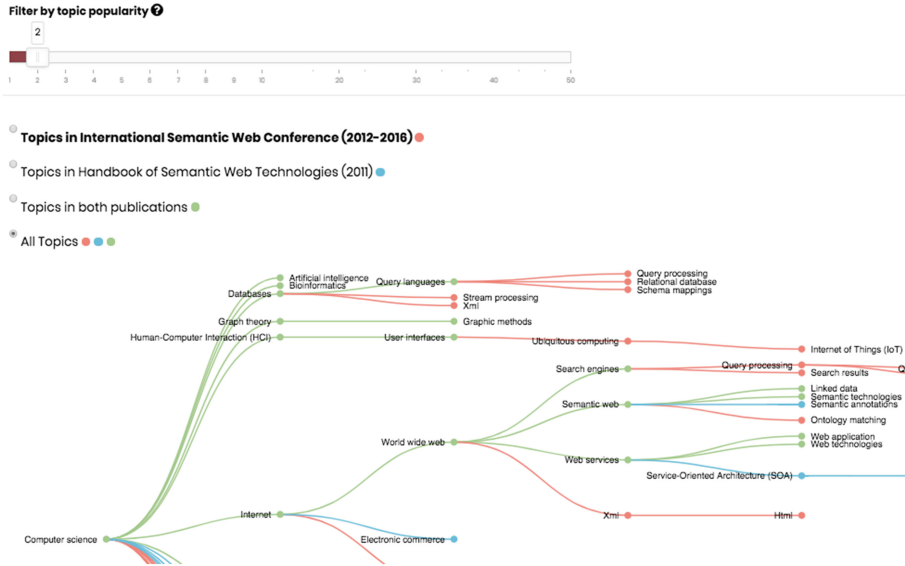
Filter by topic popularity ?

2

1 2 3 4 5 6 7 8 9 10 20 30 40 50

Topics in International Semantic Web Conference (2012-2016)

Topics in Handbook of Semantic Web Technologies (2011)

Topics in both publications

All Topics

Artificial intelligence
Bioinformatics
Databases
Query languages
Query processing
Relational database
Schema mappings
Stream processing
Xml
Graph theory
Graphic methods
Human-Computer Interaction (HCI)
User interfaces
Ubiquitous computing
Internet of Things (IoT)
Search engines
Query processing
Search results
Linked data
Semantic technologies
Semantic web
Semantic annotations
Ontology matching
World wide web
Web application
Web technologies
Web services
Service-Oriented Architecture (SOA)
Xml
Html
Internet
Computer science
Electronic commerce